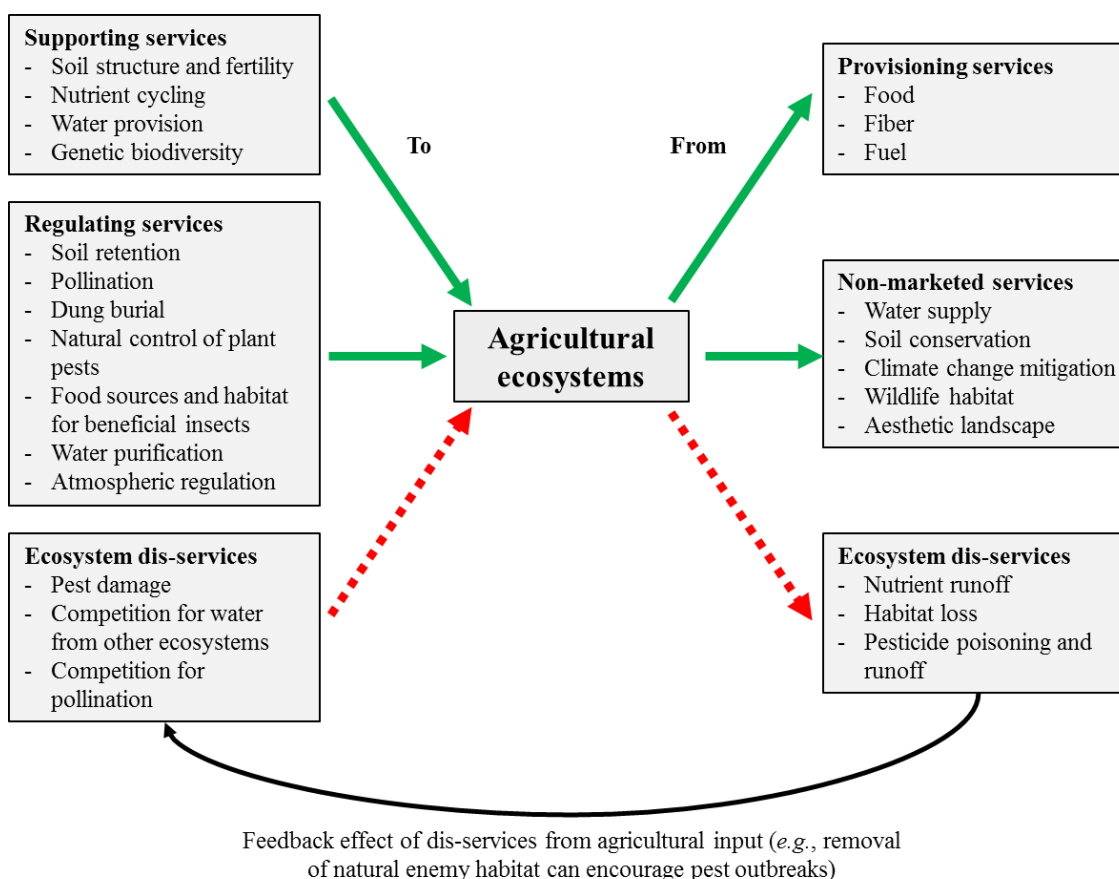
**Supporting services**
- Soil structure and fertility
- Nutrient cycling
- Water provision
- Genetic biodiversity

**Regulating services**
- Soil retention
- Pollination
- Dung burial
- Natural control of plant pests
- Food sources and habitat for beneficial insects
- Water purification
- Atmospheric regulation

**Ecosystem dis-services**
- Pest damage
- Competition for water from other ecosystems
- Competition for pollination

To

**Agricultural ecosystems**

From

**Provisioning services**
- Food
- Fiber
- Fuel

**Non-marketed services**
- Water supply
- Soil conservation
- Climate change mitigation
- Wildlife habitat
- Aesthetic landscape

**Ecosystem dis-services**
- Nutrient runoff
- Habitat loss
- Pesticide poisoning and runoff

Feedback effect of dis-services from agricultural input (*e.g.*, removal of natural enemy habitat can encourage pest outbreaks)